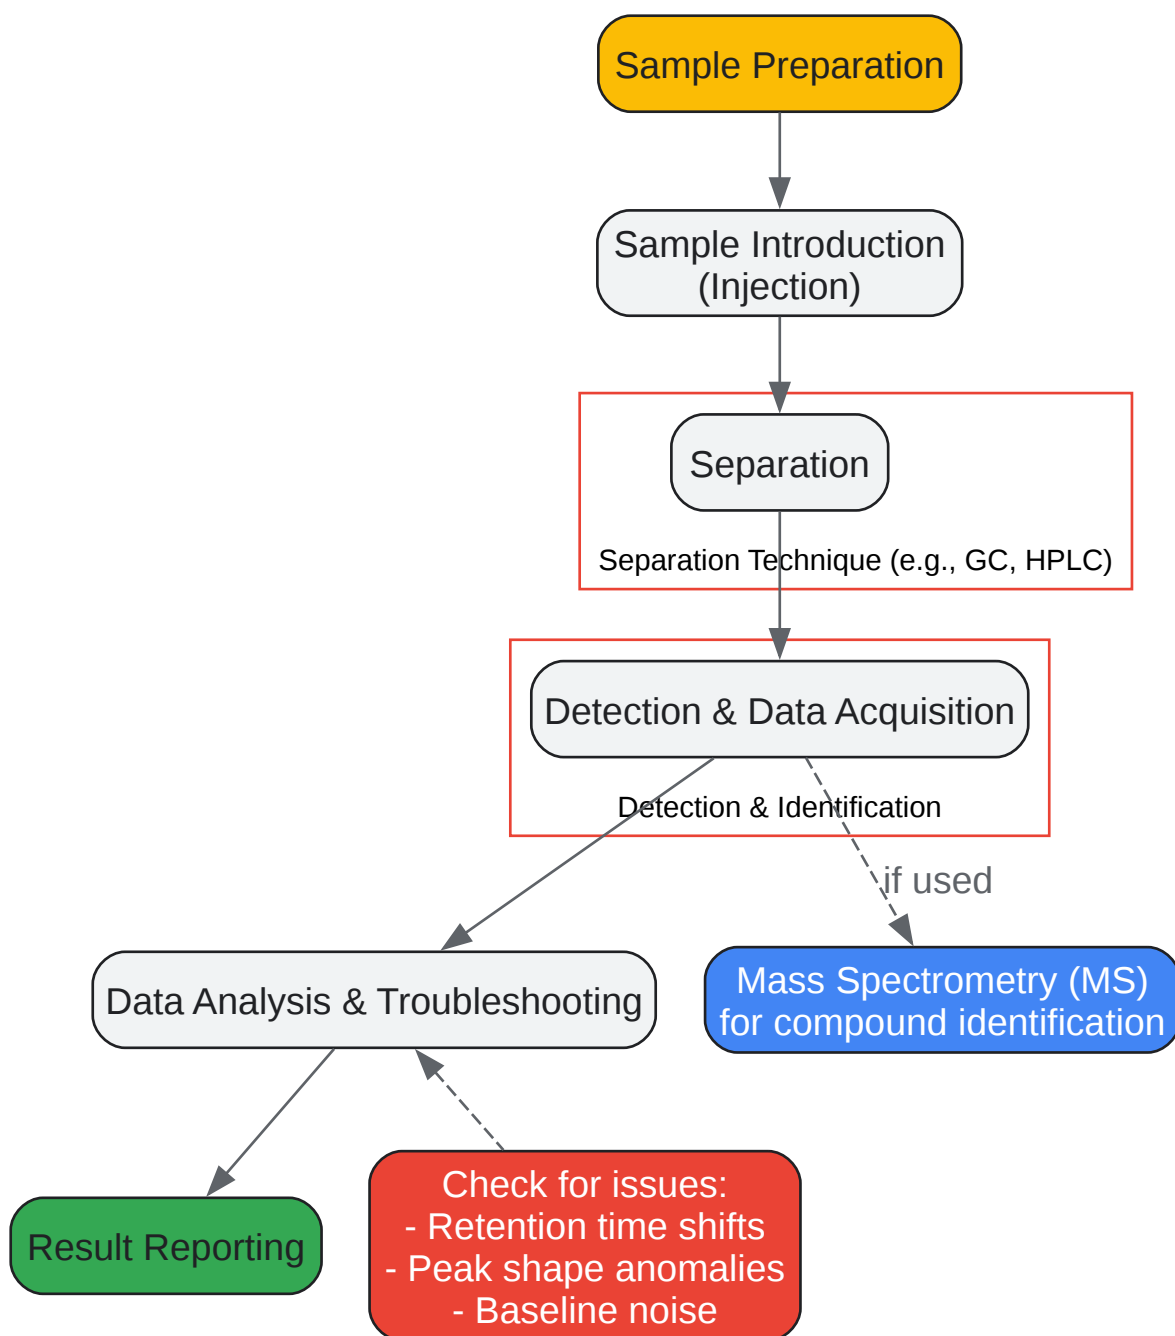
Sample Preparation

Sample Introduction (Injection)

Separation

Separation Technique (e.g., GC, HPLC)

Detection & Data Acquisition

Detection & Identification

if used

Data Analysis & Troubleshooting

Mass Spectrometry (MS) for compound identification

Result Reporting

Check for issues:
- Retention time shifts
- Peak shape anomalies
- Baseline noise